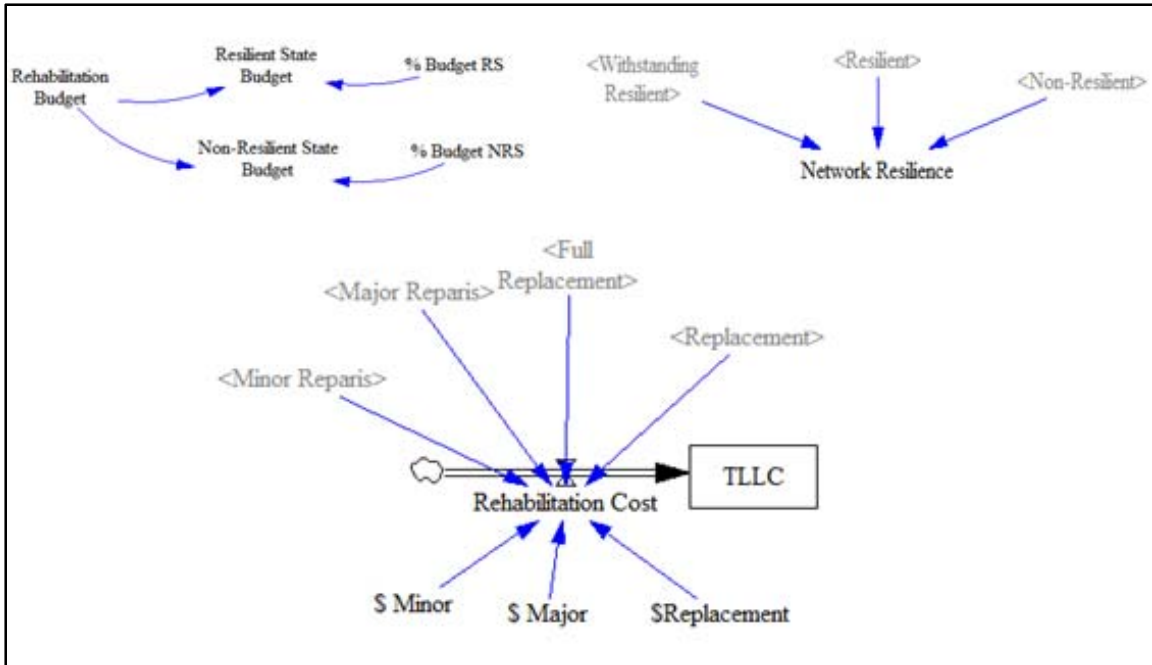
Rehabilitation Budget

Resilient State Budget

% Budget RS

Non-Resilient State Budget

% Budget NRS

<Withstanding Resilient>

<Resilient>

<Non-Resilient>

Network Resilience

<Full Replacement>

<Major Reparis>

<Replacement>

<Minor Reparis>

Rehabilitation Cost

TLLC

$ Minor

$ Major

$Replacement